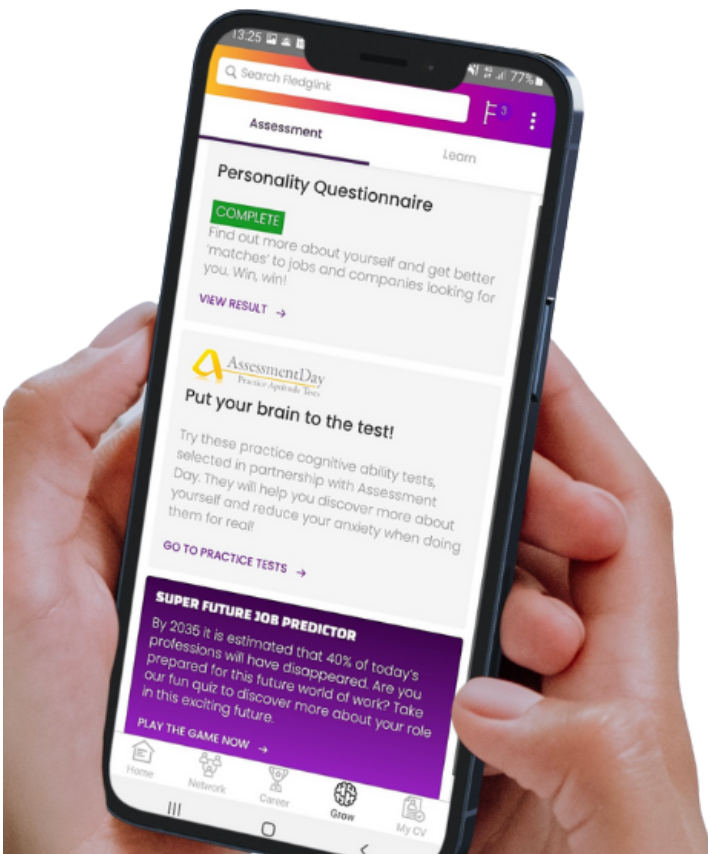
13:25

77%

Search Fledglink

F 3

Assessment

Learn

Personality Questionnaire

COMPLETE

Find out more about yourself and get better 'matches' to jobs and companies looking for you. Win, win!

VIEW RESULT →

AssessmentDay
Practice Aptitude Tests

Put your brain to the test!

Try these practice cognitive ability tests, selected in partnership with Assessment Day. They will help you discover more about yourself and reduce your anxiety when doing them for real!

GO TO PRACTICE TESTS →

SUPER FUTURE JOB PREDICTOR

By 2035 it is estimated that 40% of today's professions will have disappeared. Are you prepared for this future world of work? Take our fun quiz to discover more about your role in this exciting future.

PLAY THE GAME NOW →

Home

Network

Career

Grow

My CV